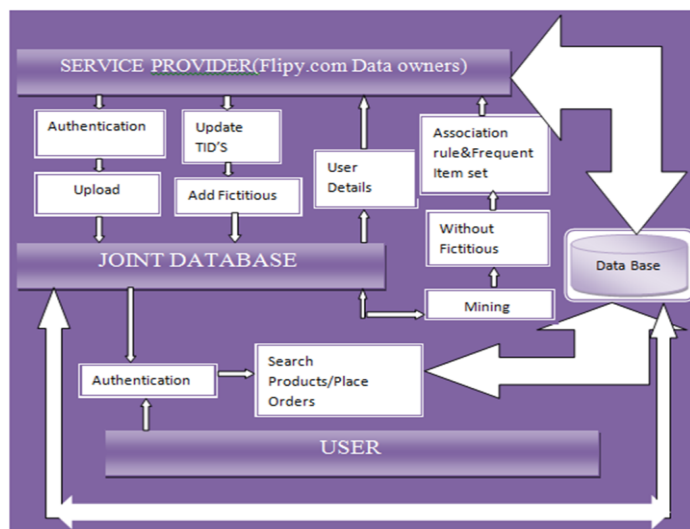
SERVICE PROVIDER(Flipy.com Data owners)

Authentication

Upload

Update TID'S

Add Fictitious

User Details

Association rule&Frequent Item set

Without Fictitious

Data Base

JOINT DATABASE

Mining

Authentication

Search Products/Place Orders

USER